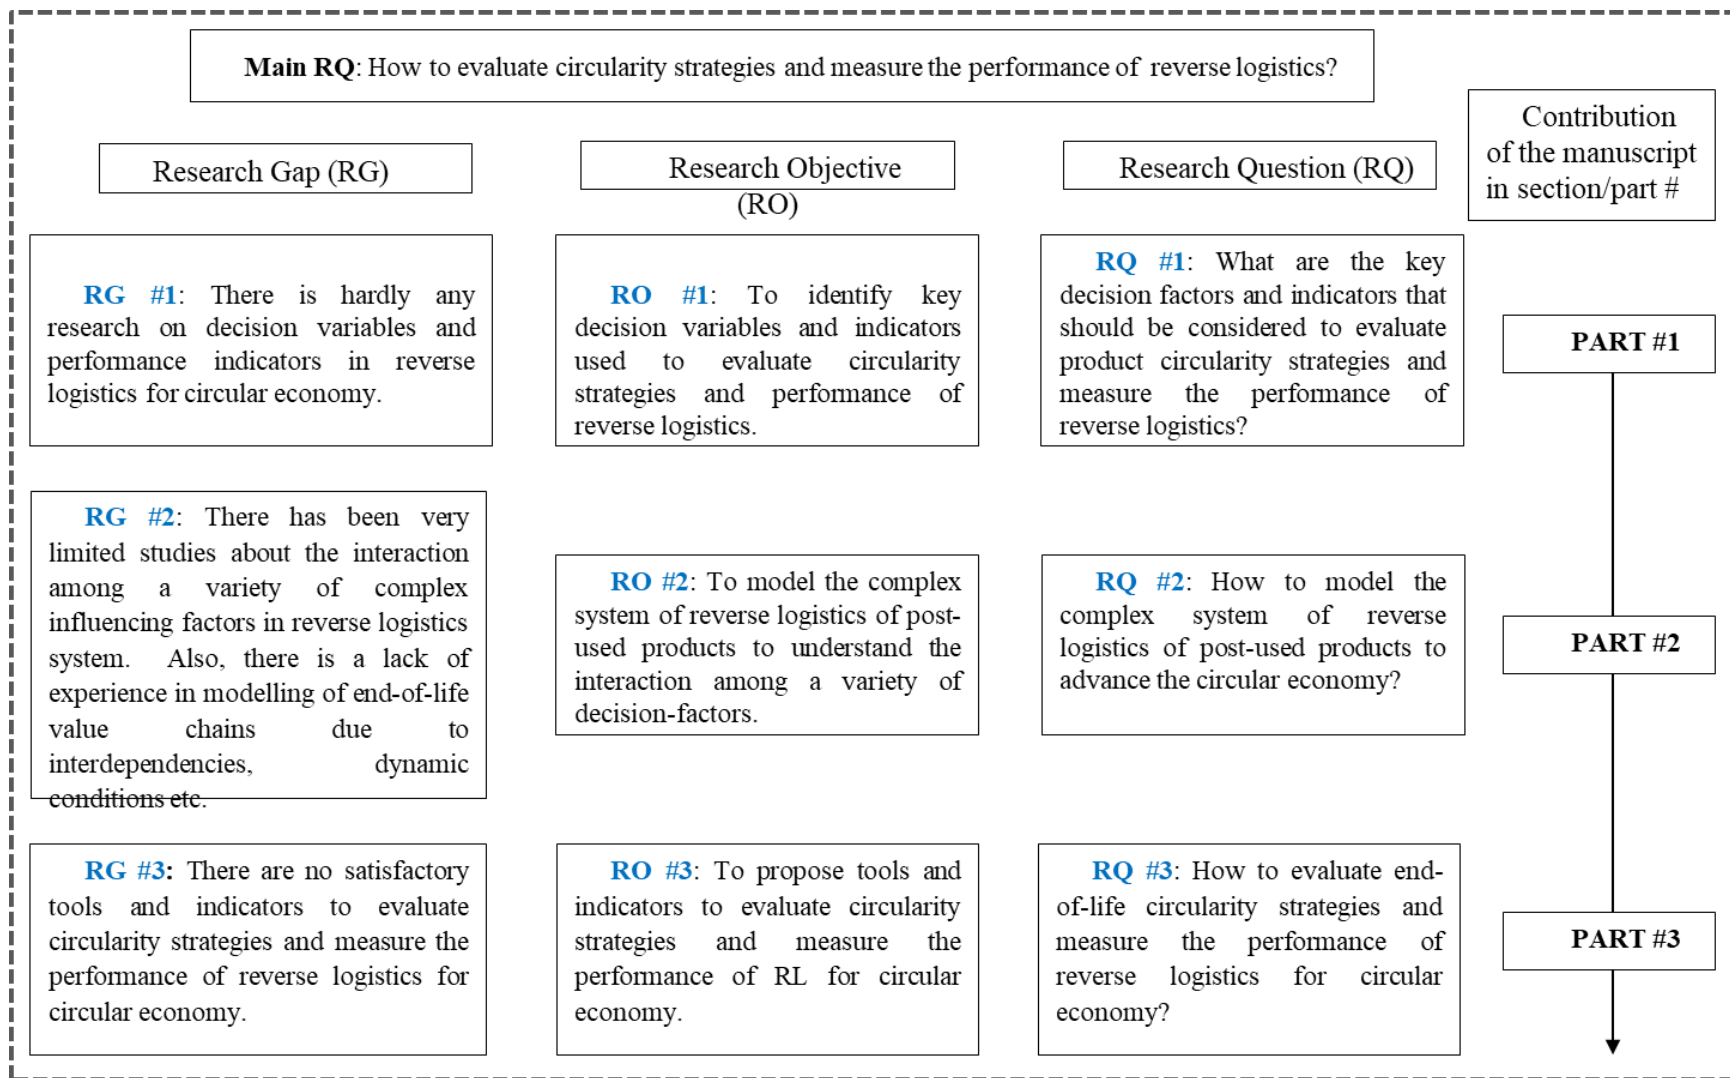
**Main RQ**: How to evaluate circularity strategies and measure the performance of reverse logistics?

Research Gap (RG)

Research Objective (RO)

Research Question (RQ)

Contribution of the manuscript in section/part #

**RG #1**: There is hardly any research on decision variables and performance indicators in reverse logistics for circular economy.

**RO #1**: To identify key decision variables and indicators used to evaluate circularity strategies and performance of reverse logistics.

**RQ #1**: What are the key decision factors and indicators that should be considered to evaluate product circularity strategies and measure the performance of reverse logistics?

**PART #1**

**RG #2**: There has been very limited studies about the interaction among a variety of complex influencing factors in reverse logistics system. Also, there is a lack of experience in modelling of end-of-life value chains due to interdependencies, dynamic conditions etc.

**RO #2**: To model the complex system of reverse logistics of post-used products to understand the interaction among a variety of decision-factors.

**RQ #2**: How to model the complex system of reverse logistics of post-used products to advance the circular economy?

**PART #2**

**RG #3**: There are no satisfactory tools and indicators to evaluate circularity strategies and measure the performance of reverse logistics for circular economy.

**RO #3**: To propose tools and indicators to evaluate circularity strategies and measure the performance of RL for circular economy.

**RQ #3**: How to evaluate end-of-life circularity strategies and measure the performance of reverse logistics for circular economy?

**PART #3**